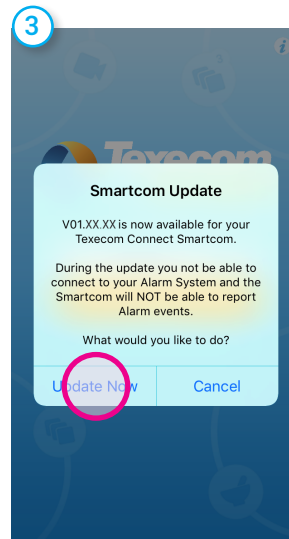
3

i

Texecom

Smartcom Update

V01.XX.XX is now available for your Texecom Connect Smartcom.

During the update you not be able to connect to your Alarm System and the Smartcom will NOT be able to report Alarm events.

What would you like to do?

Update Now

Cancel